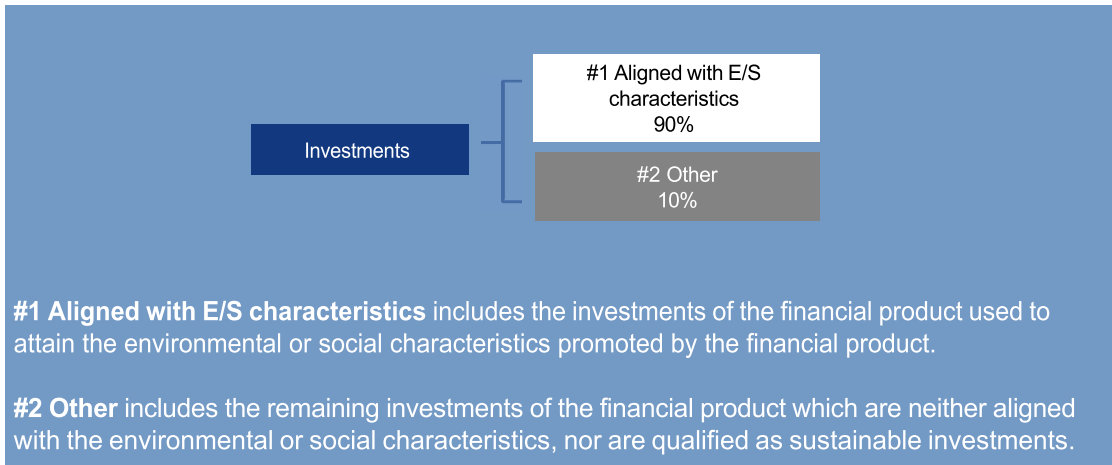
Investments

#1 Aligned with E/S characteristics
90%

#2 Other
10%

**#1 Aligned with E/S characteristics** includes the investments of the financial product used to attain the environmental or social characteristics promoted by the financial product.

**#2 Other** includes the remaining investments of the financial product which are neither aligned with the environmental or social characteristics, nor are qualified as sustainable investments.